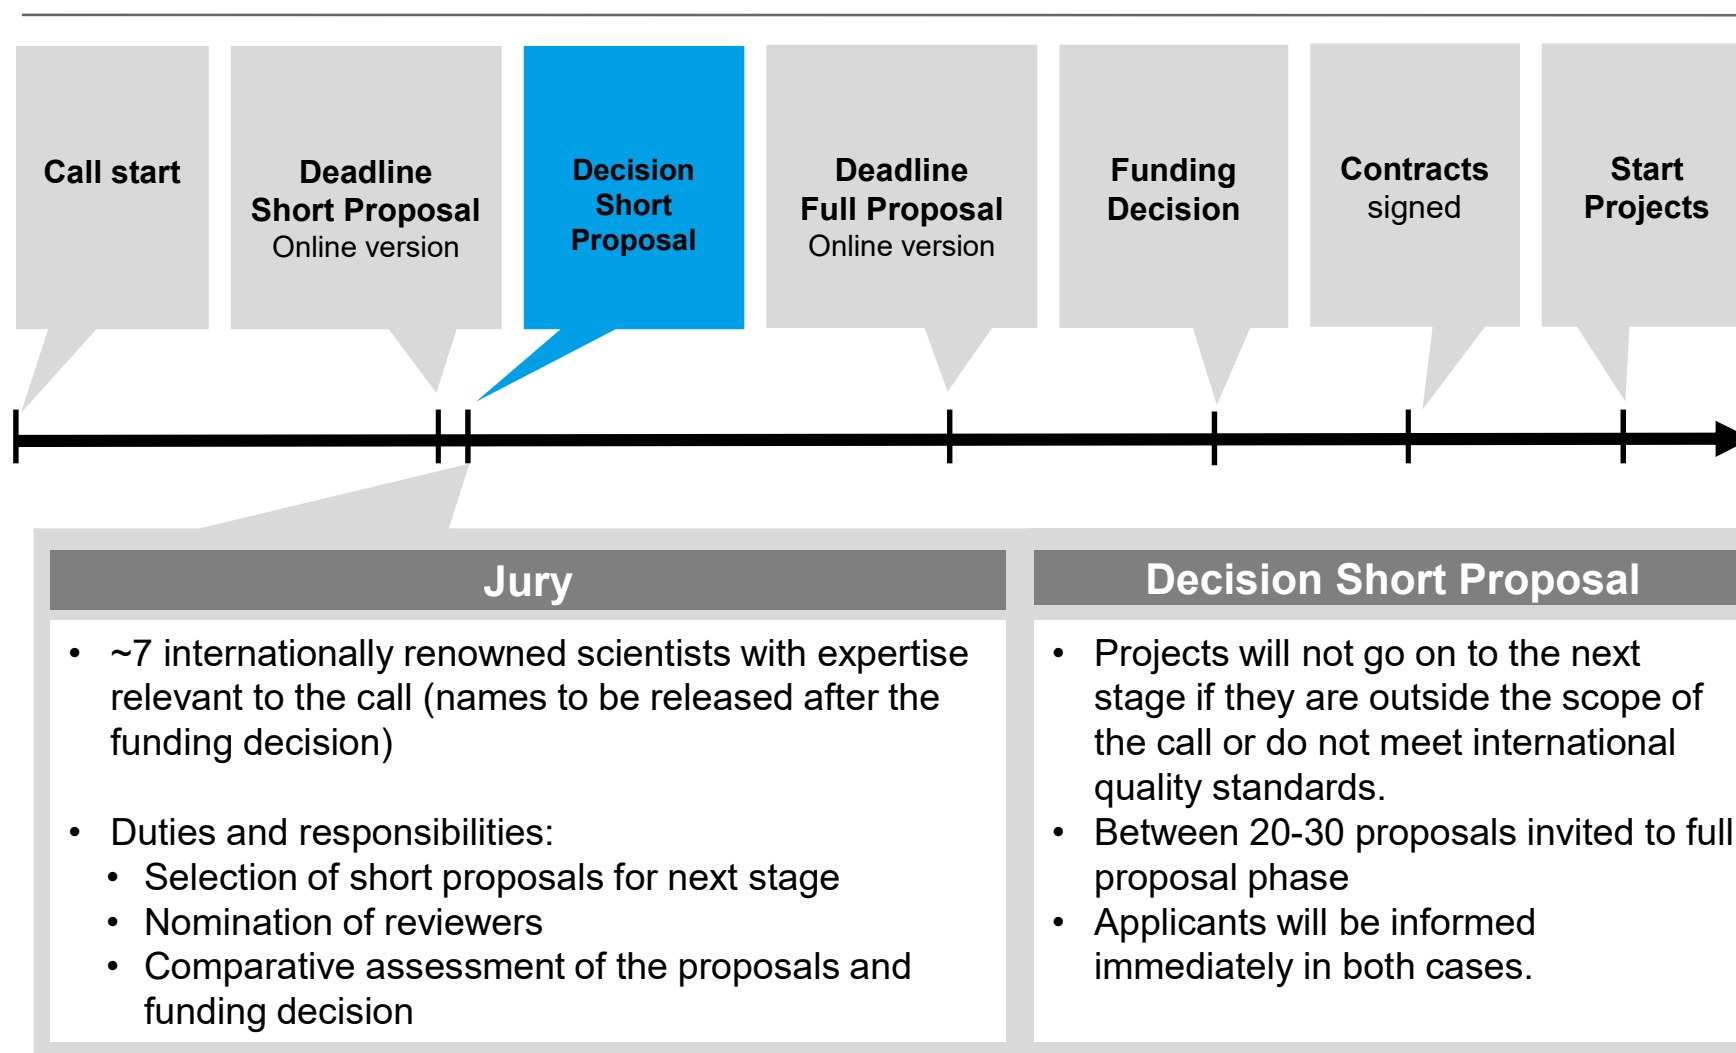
Call start

Deadline Short Proposal Online version

Decision Short Proposal

Deadline Full Proposal Online version

Funding Decision

Contracts signed

Start Projects

Jury

- ~7 internationally renowned scientists with expertise relevant to the call (names to be released after the funding decision)

- Duties and responsibilities:
  - Selection of short proposals for next stage
  - Nomination of reviewers
  - Comparative assessment of the proposals and funding decision

Decision Short Proposal

- Projects will not go on to the next stage if they are outside the scope of the call or do not meet international quality standards.
- Between 20-30 proposals invited to full proposal phase
- Applicants will be informed immediately in both cases.